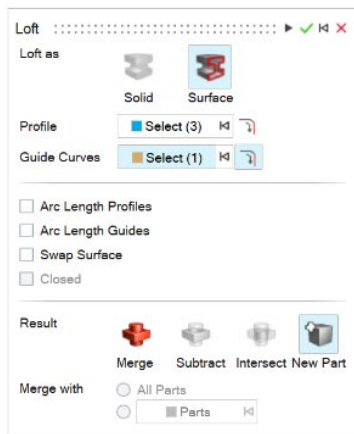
Loft

Loft as

Solid Surface

Profile Select (3)

Guide Curves Select (1)

Arc Length Profiles

Arc Length Guides

Swap Surface

Closed

Result

Merge Subtract Intersect New Part

Merge with All Parts

Parts